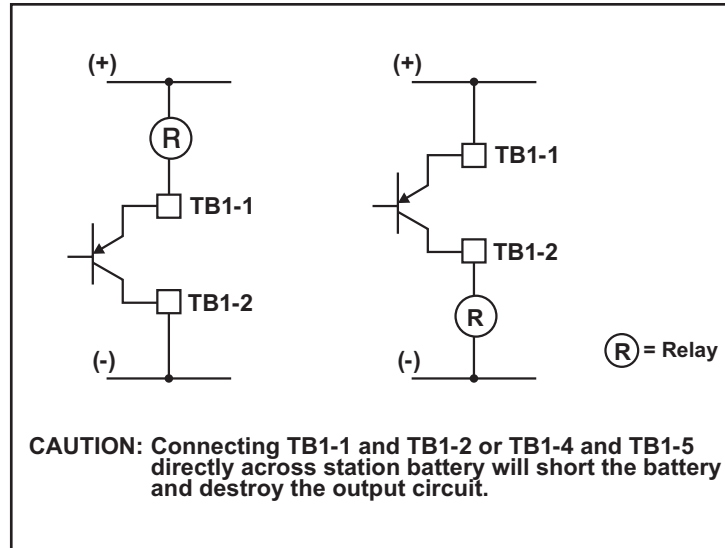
(+)

R

TB1-1

TB1-2

(-)

(+)

TB1-1

TB1-2

R

(-)

R = Relay

CAUTION: Connecting TB1-1 and TB1-2 or TB1-4 and TB1-5 directly across station battery will short the battery and destroy the output circuit.